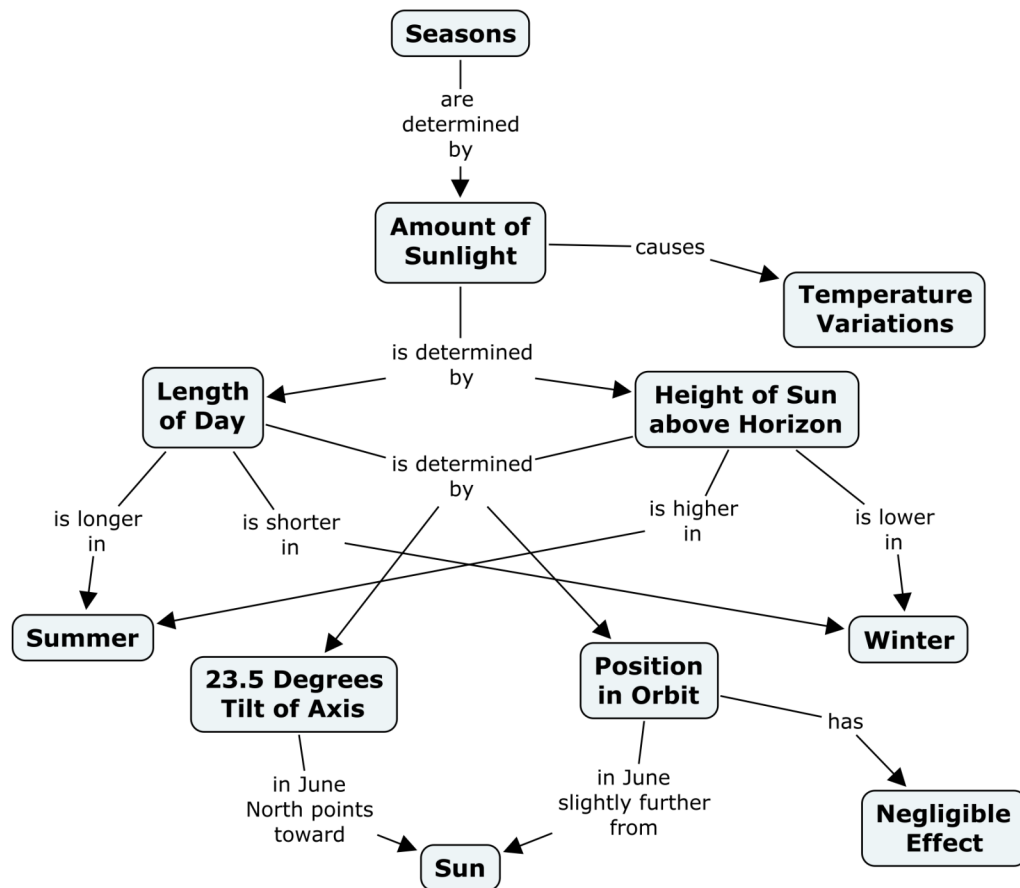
Seasons

are determined by

Amount of Sunlight

causes

Temperature Variations

is determined by

Length of Day

Height of Sun above Horizon

is determined by

is longer in

is shorter in

is higher in

is lower in

Summer

Winter

23.5 Degrees Tilt of Axis

Position in Orbit

has

Negligible Effect

in June North points toward

in June slightly further from

Sun